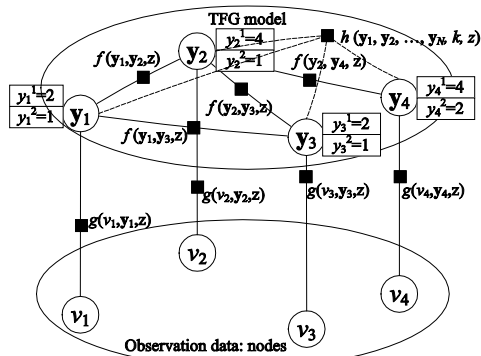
TFG model

$h(\mathbf{y}_1, \mathbf{y}_2, \ldots, \mathbf{y}_N, k, z)$

$f(\mathbf{y}_1,\mathbf{y}_2,z)$

$\mathbf{y}_2$

$y_2^1=4$

$y_2^2=1$

$f(\mathbf{y}_2, \mathbf{y}_4, z)$

$y_1^1=2$

$y_1^2=1$

$\mathbf{y}_1$

$f(\mathbf{y}_2,\mathbf{y}_3,z)$

$\mathbf{y}_4$

$y_4^1=4$

$y_4^2=2$

$f(\mathbf{y}_1,\mathbf{y}_3,z)$

$\mathbf{y}_3$

$y_3^1=2$

$y_3^2=1$

$g(v_2,\mathbf{y}_2,z)$

$g(v_3,\mathbf{y}_3,z)$

$g(v_4,\mathbf{y}_4,z)$

$g(v_1,\mathbf{y}_1,z)$

$v_2$

$v_4$

$v_1$

$v_3$

Observation data: nodes